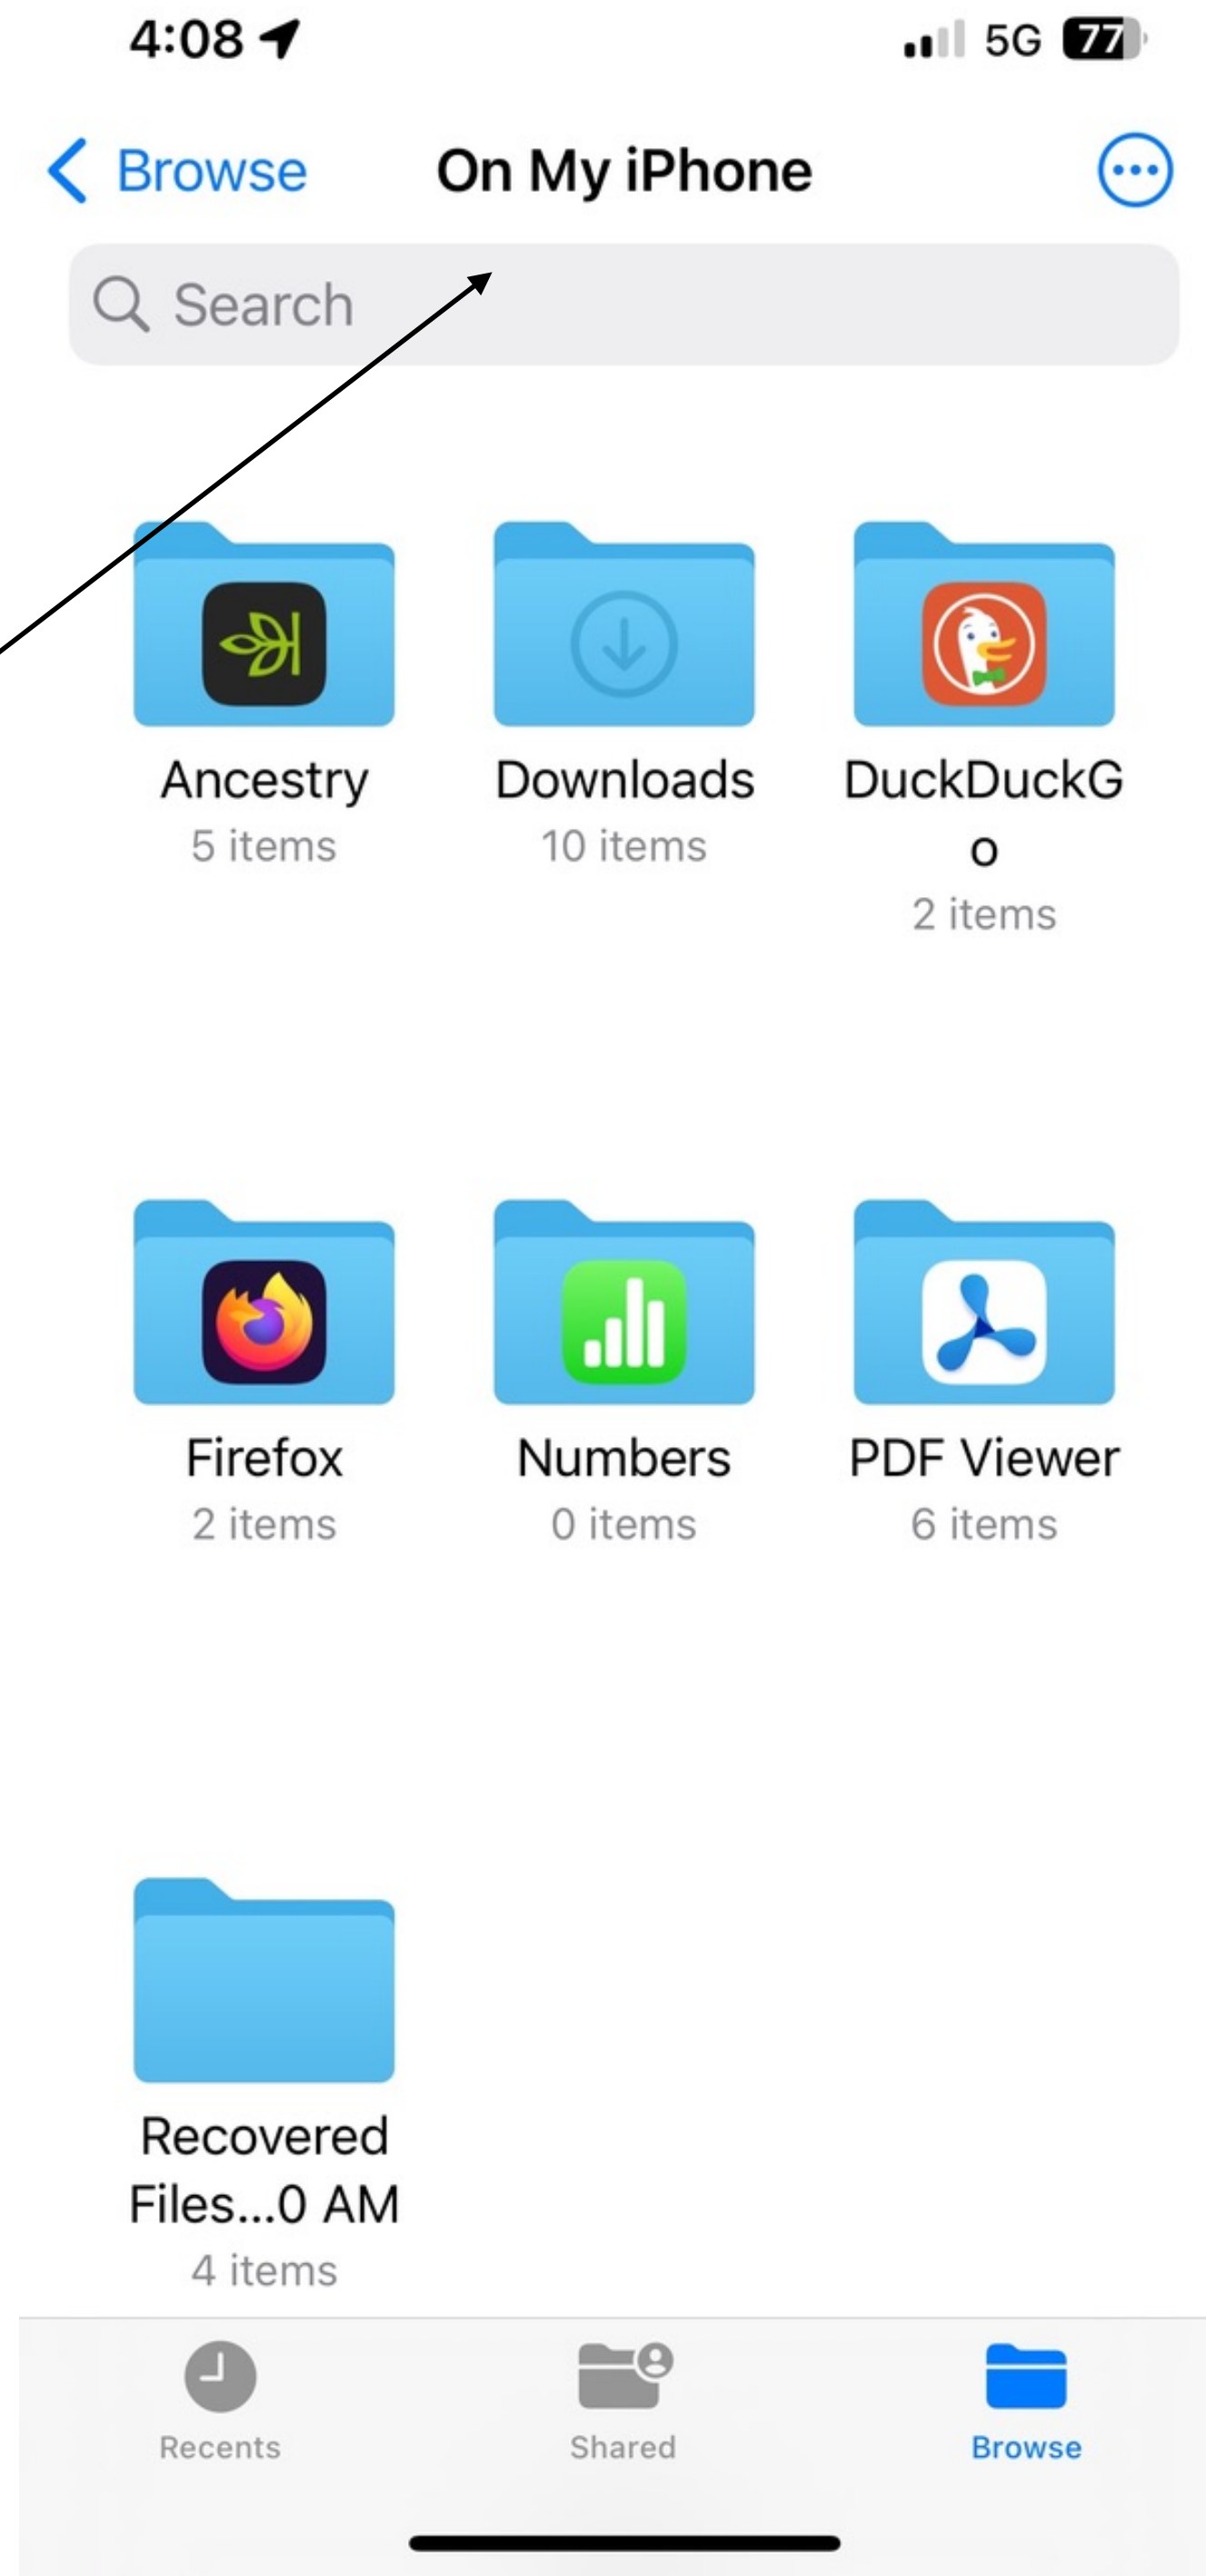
4:08

5G 77

Browse

On My iPhone

Search

Ancestry
5 items

Downloads
10 items

DuckDuckGo
2 items

Firefox
2 items

Numbers
0 items

PDF Viewer
6 items

Recovered Files...0 AM
4 items

Recents

Shared

Browse